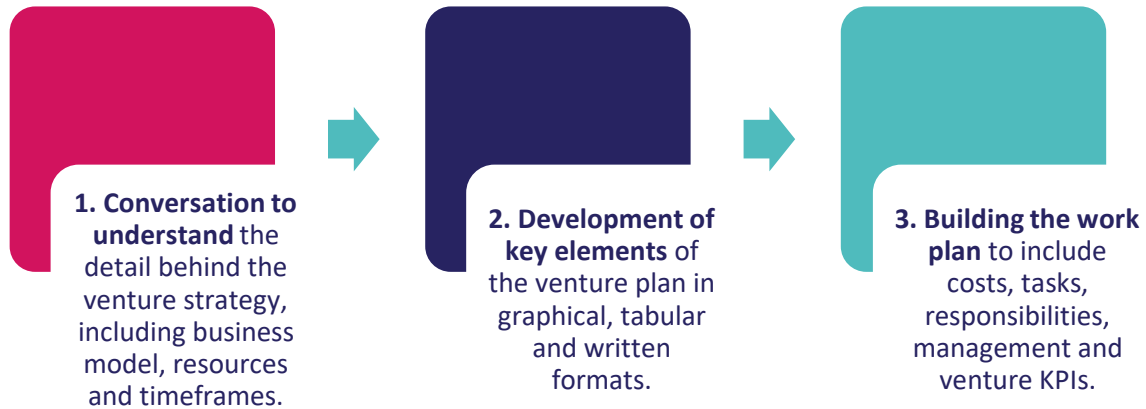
**1. Conversation to understand** the detail behind the venture strategy, including business model, resources and timeframes.

**2. Development of key elements** of the venture plan in graphical, tabular and written formats.

**3. Building the work plan** to include costs, tasks, responsibilities, management and venture KPIs.